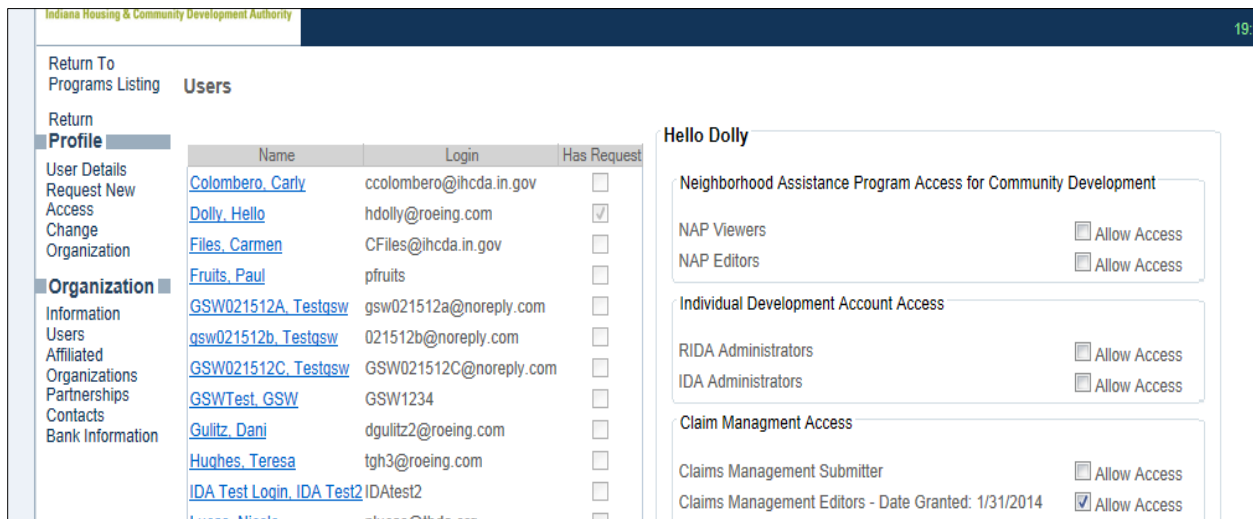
Indiana Housing & Community Development Authority

19:

Return To Programs Listing

Users

Return

Profile

User Details
Request New Access
Change Organization

Organization

Information
Users
Affiliated Organizations
Partnerships
Contacts
Bank Information

| Name | Login | Has Request |
|---|---|---|
| Colombero, Carly | ccolombero@ihcda.in.gov | |
| Dolly, Hello | hdolly@roeing.com | |
| Files, Carmen | CFiles@ihcda.in.gov | |
| Fruits, Paul | pfruits | |
| GSW021512A, Testgsw | gsw021512a@noreply.com | |
| gsw021512b, Testgsw | 021512b@noreply.com | |
| GSW021512C, Testgsw | GSW021512C@noreply.com | |
| GSWTest, GSW | GSW1234 | |
| Gulitz, Dani | dgulitz2@roeing.com | |
| Hughes, Teresa | tgh3@roeing.com | |
| IDA Test Login, IDA Test2 | IDAtest2 | |
| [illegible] | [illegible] | |

Hello Dolly

Neighborhood Assistance Program Access for Community Development

NAP Viewers Allow Access
NAP Editors Allow Access

Individual Development Account Access

RIDA Administrators Allow Access
IDA Administrators Allow Access

Claim Managment Access

Claims Management Submitter Allow Access
Claims Management Editors - Date Granted: 1/31/2014 Allow Access